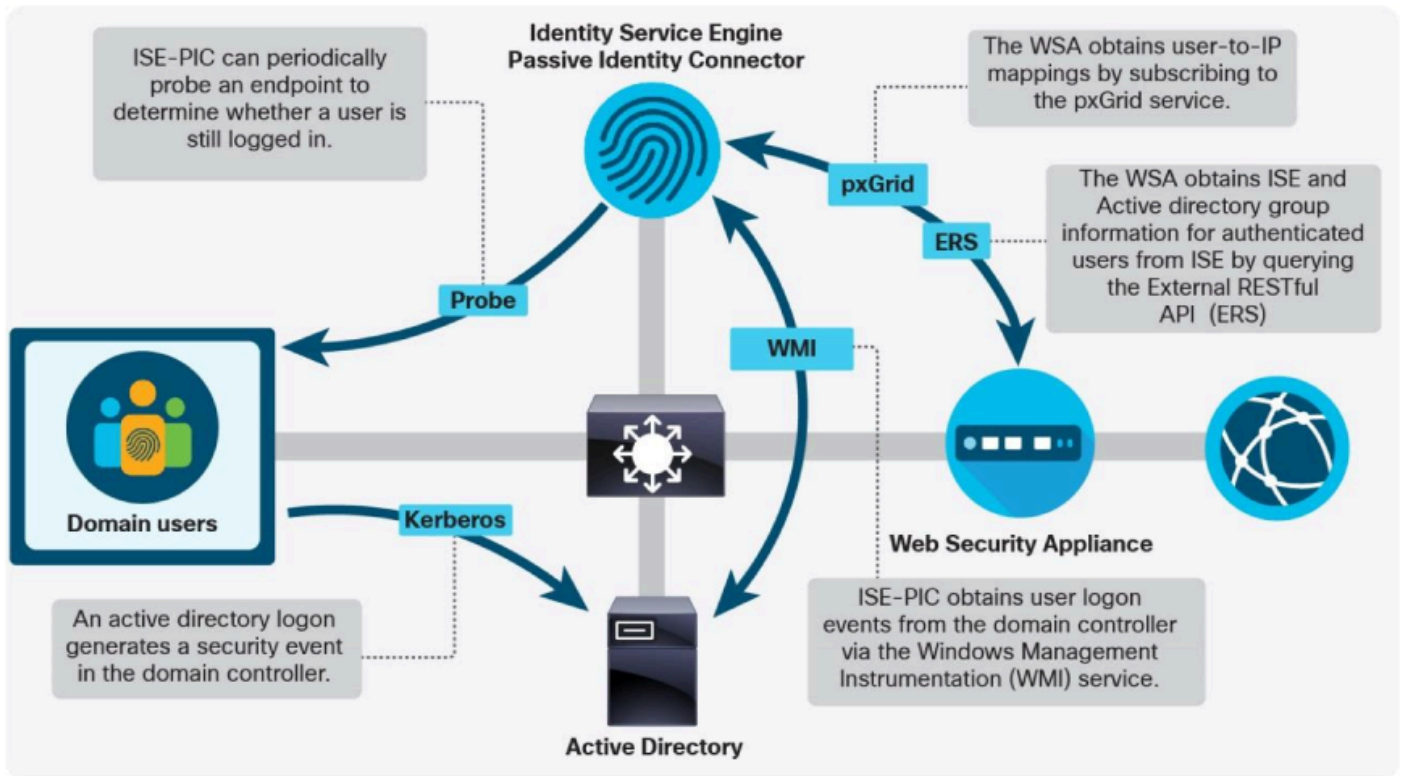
ISE-PIC can periodically probe an endpoint to determine whether a user is still logged in.

Identity Service Engine
Passive Identity Connector

The WSA obtains user-to-IP mappings by subscribing to the pxGrid service.

pxGrid

ERS

The WSA obtains ISE and Active directory group information for authenticated users from ISE by querying the External RESTful API (ERS)

Probe

WMI

Domain users

Kerberos

Web Security Appliance

An active directory logon generates a security event in the domain controller.

ISE-PIC obtains user logon events from the domain controller via the Windows Management Instrumentation (WMI) service.

Active Directory